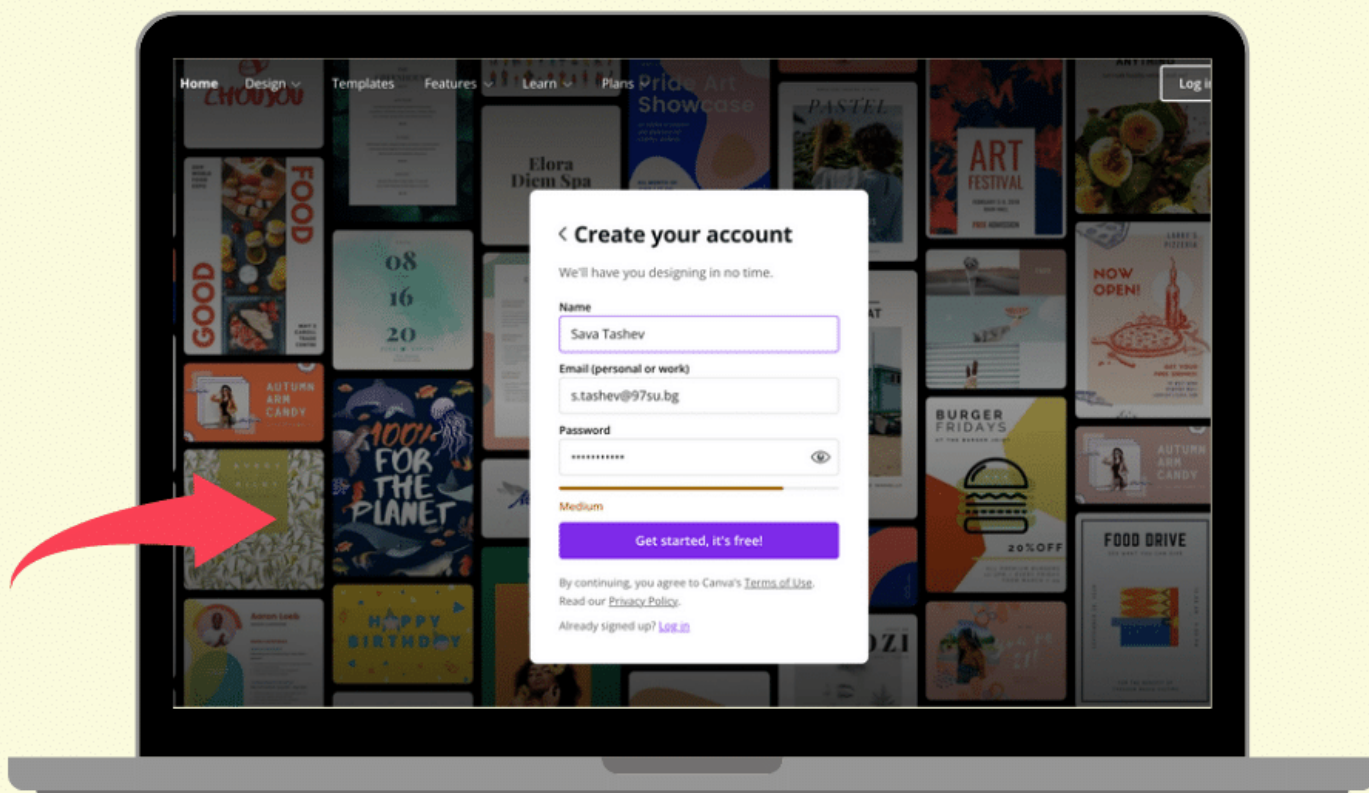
Home Design Templates Features Learn Plans Log in

< Create your account

We'll have you designing in no time.

Name

Sava Tashev

Email (personal or work)

s.tashev@97su.bg

Password

••••••••••••

Medium

Get started, it's free!

By continuing, you agree to Canva's Terms of Use. Read our Privacy Policy.

Already signed up? Log in

Pride Art Showcase

Elora Diem Spa

PASTEL

ART FESTIVAL

GOOD FOOD

08 16 20

AUTUMN ARM CANDY

100% FOR THE PLANET

NOW OPEN!

BURGER FRIDAYS

20% OFF

FOOD DRIVE

HAPPY BIRTHDAY